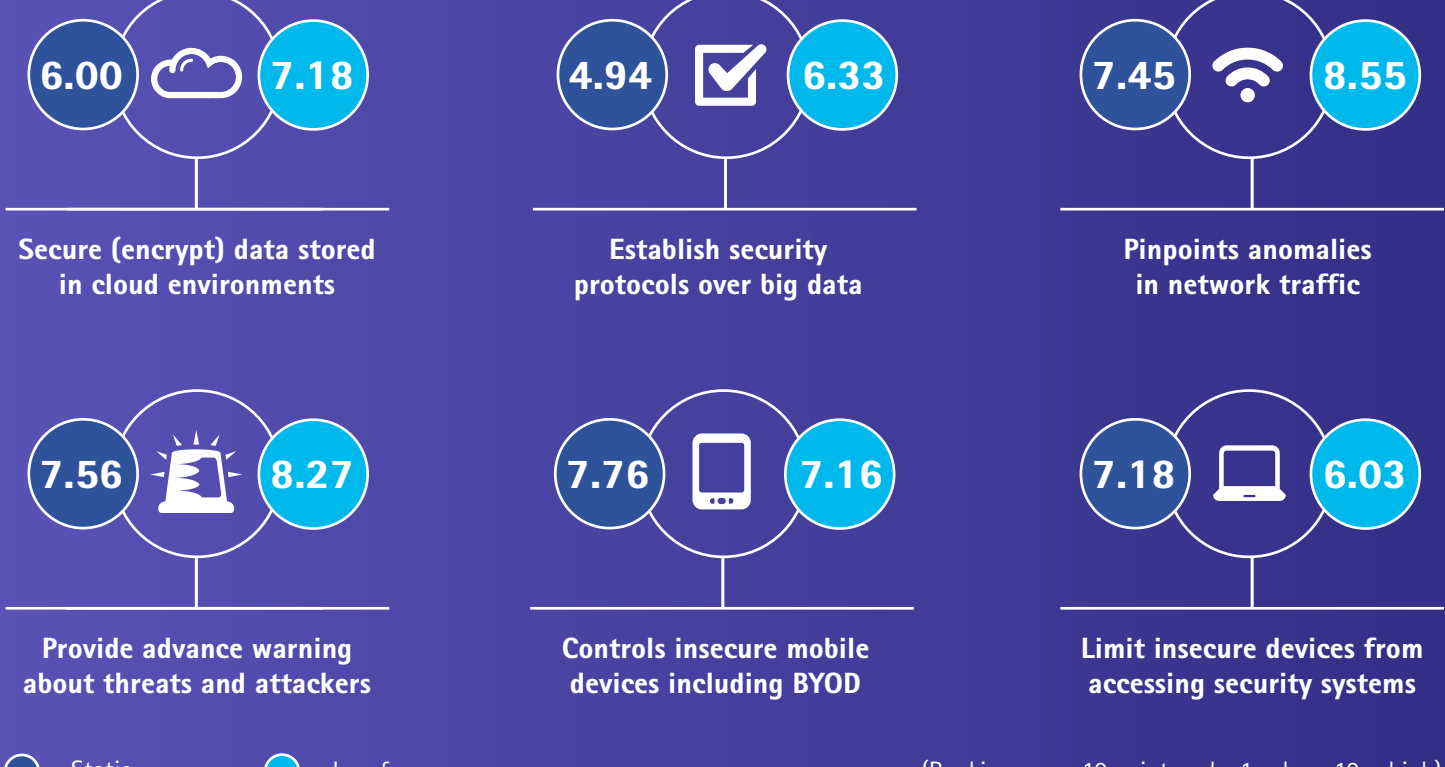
6.00

7.18

Secure (encrypt) data stored in cloud environments

4.94

6.33

Establish security protocols over big data

7.45

8.55

Pinpoints anomalies in network traffic

7.56

8.27

Provide advance warning about threats and attackers

7.76

7.16

Controls insecure mobile devices including BYOD

7.18

6.03

Limit insecure devices from accessing security systems

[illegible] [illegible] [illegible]